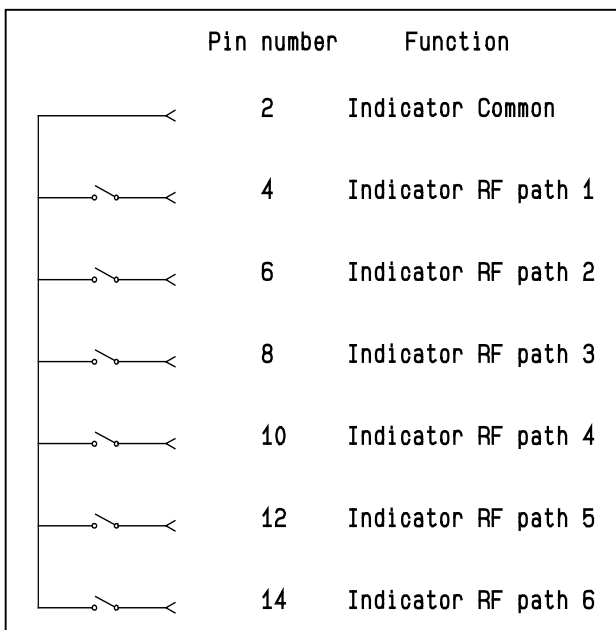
| Pin number | Function |
|---|---|
| 2 | Indicator Common |
| 4 | Indicator RF path 1 |
| 6 | Indicator RF path 2 |
| 8 | Indicator RF path 3 |
| 10 | Indicator RF path 4 |
| 12 | Indicator RF path 5 |
| 14 | Indicator RF path 6 |